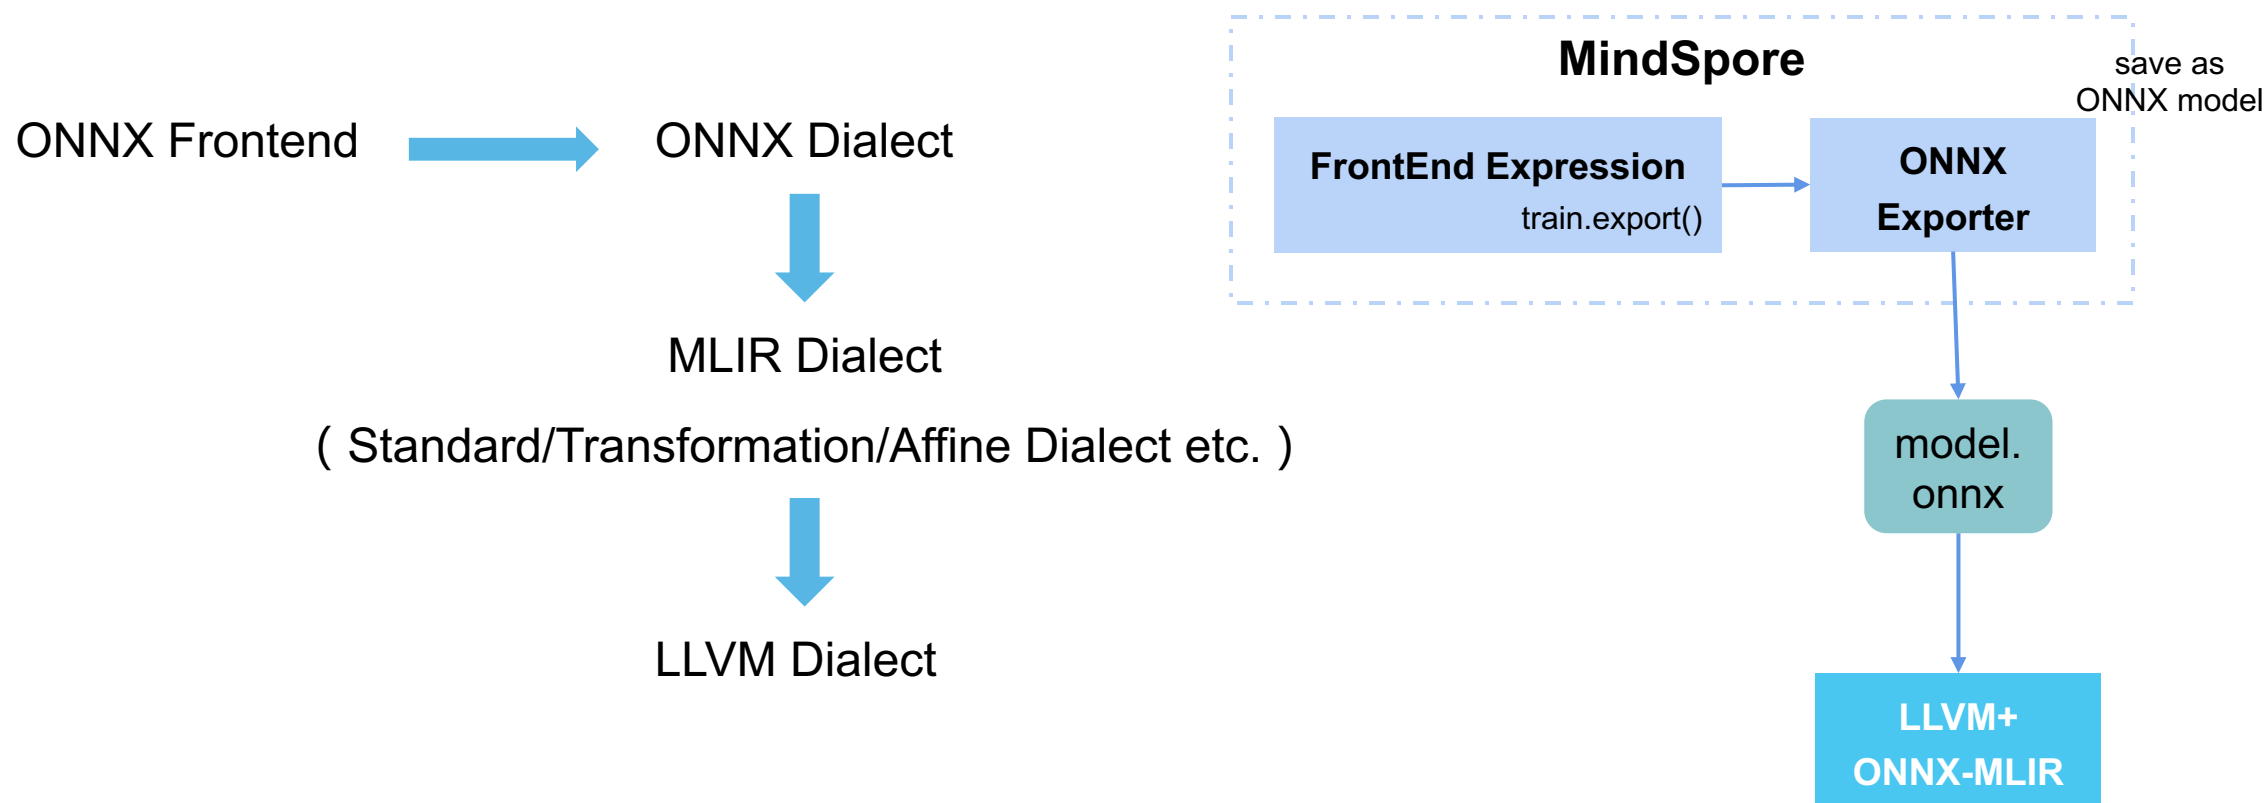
ONNX Frontend

ONNX Dialect

MLIR Dialect

( Standard/Transformation/Affine Dialect etc. )

LLVM Dialect

MindSpore

save as ONNX model

FrontEnd Expression

train.export()

ONNX Exporter

model. onnx

LLVM+ ONNX-MLIR